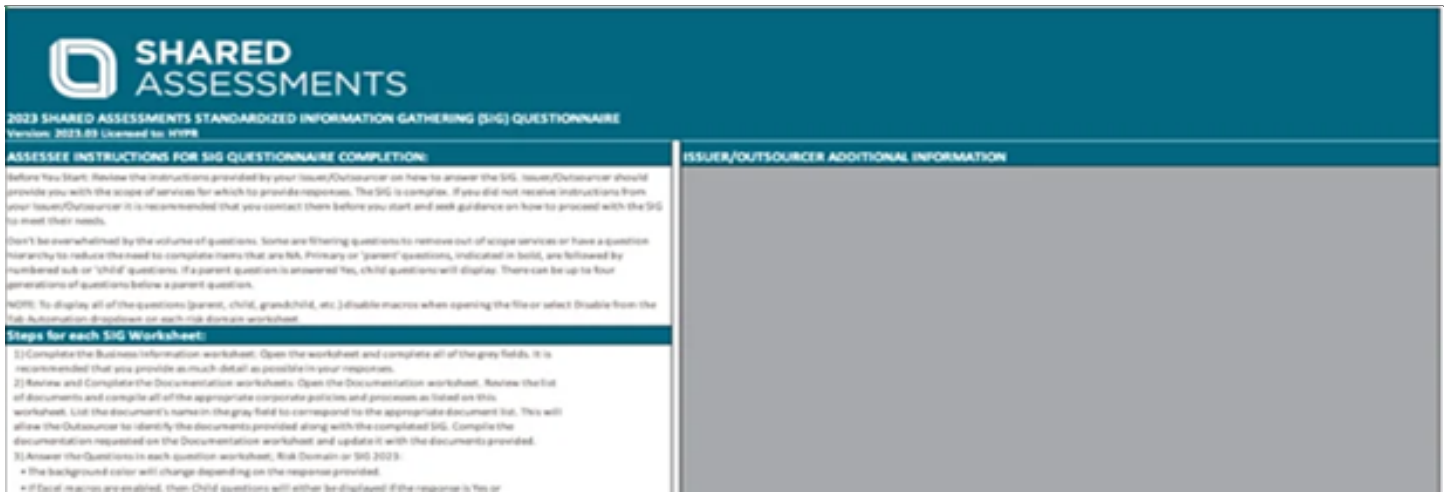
SHARED ASSESSMENTS

2023 SHARED ASSESSMENTS STANDARDIZED INFORMATION GATHERING (SIG) QUESTIONNAIRE
Version: 2023.03 Licensed to: HYPR

ASSESSEE INSTRUCTIONS FOR SIG QUESTIONNAIRE COMPLETION:

Before You Start: Review the instructions provided by your Issuer/Outsourcer on how to answer the SIG. Issuer/Outsourcer should provide you with the scope of services for which to provide responses. The SIG is complex. If you did not receive instructions from your Issuer/Outsourcer it is recommended that you contact them before you start and seek guidance on how to proceed with the SIG to meet their needs.

Don't be overwhelmed by the volume of questions. Some are filtering questions to remove out of scope services or have a question hierarchy to reduce the need to complete items that are NA. Primary or 'parent' questions, indicated in bold, are followed by numbered sub or 'child' questions. If a parent question is answered Yes, child questions will display. There can be up to four generations of questions below a parent question.

NOTE: To display all of the questions (parent, child, grandchild, etc.) disable macros when opening the file or select Disable from the Tab Automation dropdown on each risk domain worksheet.

Steps for each SIG Worksheet:

1) Complete the Business Information worksheet: Open the worksheet and complete all of the grey fields. It is recommended that you provide as much detail as possible in your responses.
2) Review and Complete the Documentation worksheet: Open the Documentation worksheet. Review the list of documents and compile all of the appropriate corporate policies and processes as listed on this worksheet. List the document's name in the gray field to correspond to the appropriate document list. This will allow the Outsourcer to identify the documents provided along with the completed SIG. Compile the documentation requested on the Documentation worksheet and update it with the documents provided.
3) Answer the Questions in each question worksheet, Risk Domain or SIG 2023:
• The background color will change depending on the response provided.
• If Excel macros are enabled, then Child questions will either be displayed if the response is Yes or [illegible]

ISSUER/OUTSOURCER ADDITIONAL INFORMATION